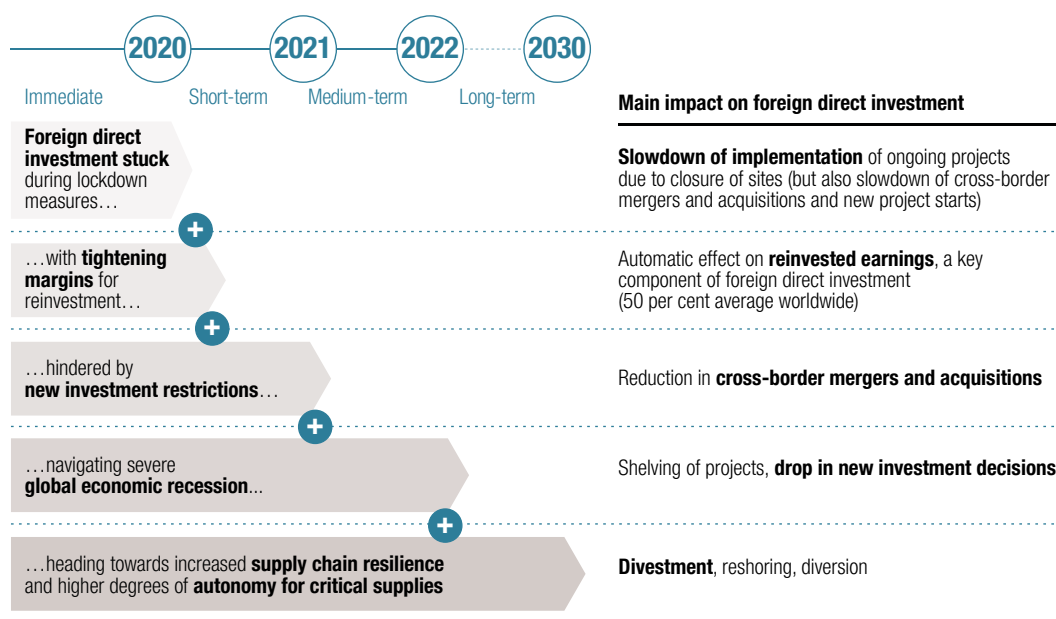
2020
2021
2022
2030

Immediate
Short-term
Medium-term
Long-term

Main impact on foreign direct investment

Foreign direct investment stuck during lockdown measures…

Slowdown of implementation of ongoing projects due to closure of sites (but also slowdown of cross-border mergers and acquisitions and new project starts)

+

…with tightening margins for reinvestment…

Automatic effect on reinvested earnings, a key component of foreign direct investment (50 per cent average worldwide)

+

…hindered by new investment restrictions…

Reduction in cross-border mergers and acquisitions

+

…navigating severe global economic recession...

Shelving of projects, drop in new investment decisions

+

…heading towards increased supply chain resilience and higher degrees of autonomy for critical supplies

Divestment, reshoring, diversion